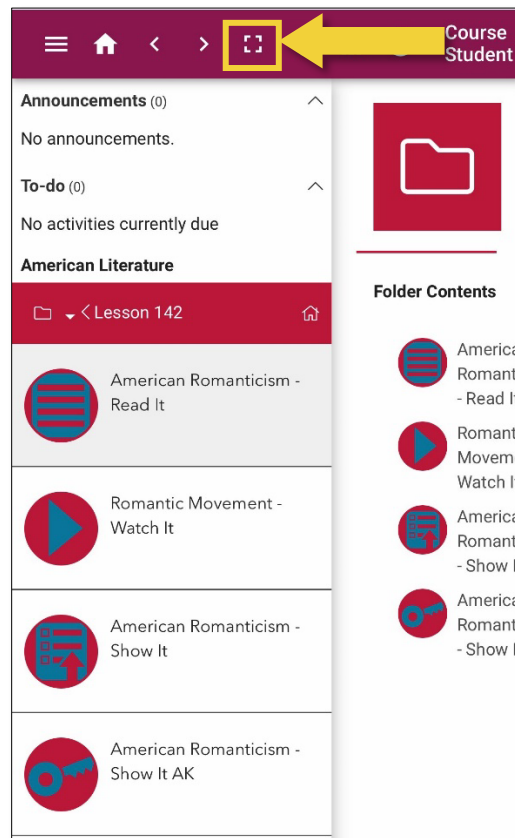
Course
Student

Announcements (0)

No announcements.

To-do (0)

No activities currently due

American Literature

Lesson 142

American Romanticism - Read It

Romantic Movement - Watch It

American Romanticism - Show It

American Romanticism - Show It AK

Folder Contents

America
Romant
- Read I

Romant
Movem
Watch I

America
Romant
- Show

America
Romant
- Show